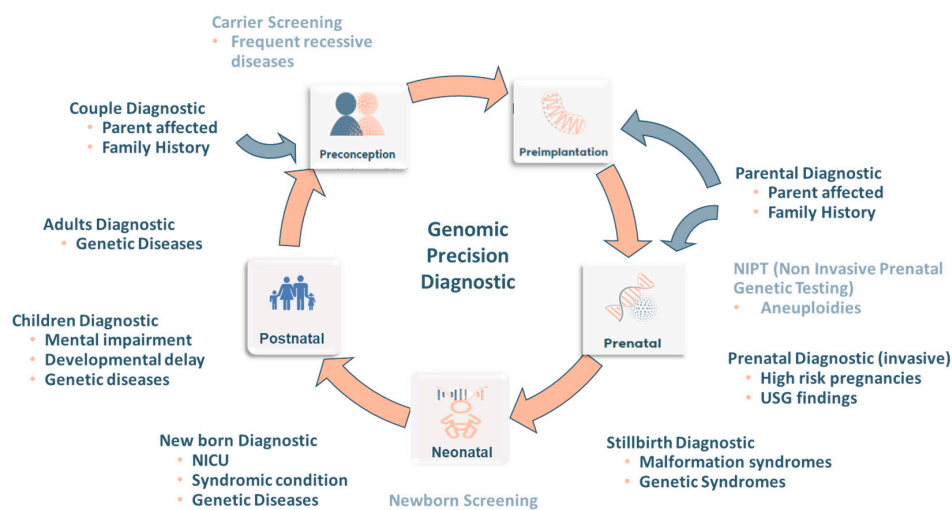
Carrier Screening
• Frequent recessive diseases

Couple Diagnostic
• Parent affected
• Family History

Preconception

Preimplantation

Parental Diagnostic
• Parent affected
• Family History

Adults Diagnostic
• Genetic Diseases

Genomic Precision Diagnostic

NIPT (Non Invasive Prenatal Genetic Testing)
• Aneuploidies

Postnatal

Prenatal

Children Diagnostic
• Mental impairment
• Developmental delay
• Genetic diseases

Prenatal Diagnostic (invasive)
• High risk pregnancies
• USG findings

Neonatal

New born Diagnostic
• NICU
• Syndromic condition
• Genetic Diseases

Stillbirth Diagnostic
• Malformation syndromes
• Genetic Syndromes

Newborn Screening